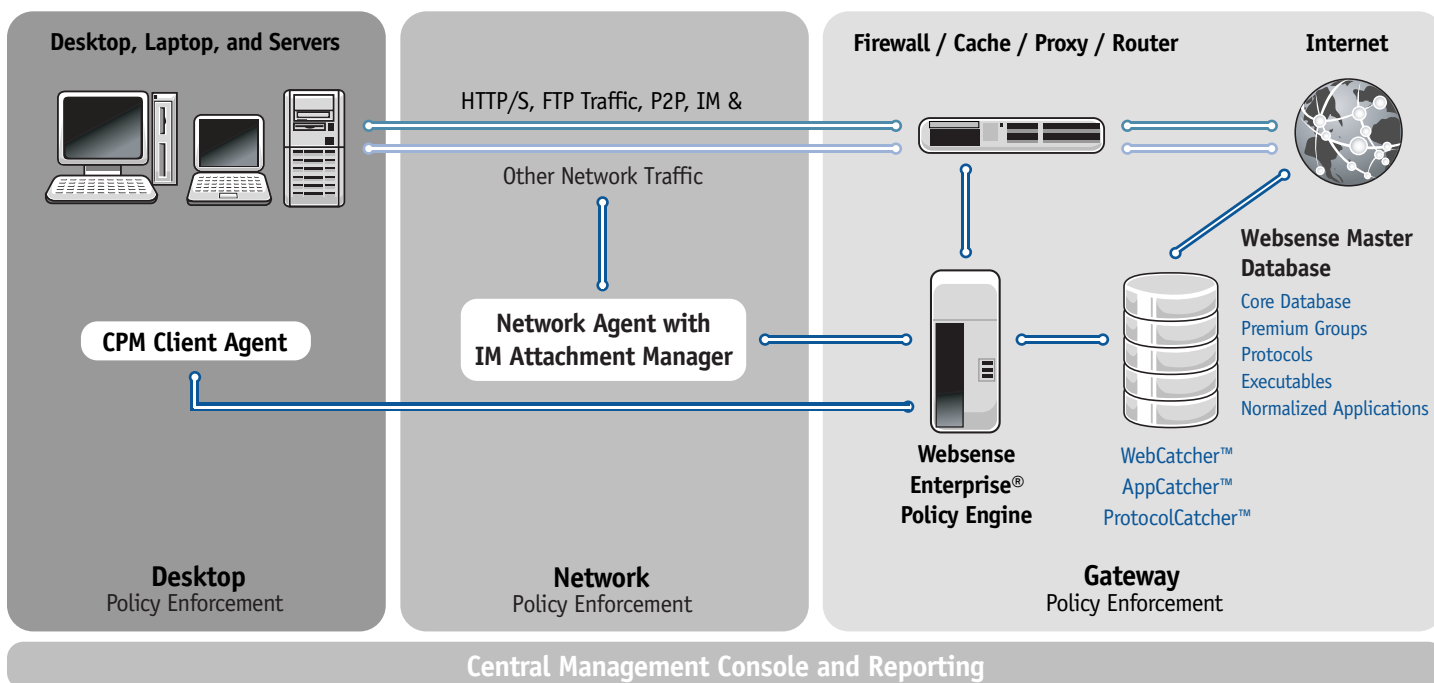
Desktop, Laptop, and Servers

HTTP/S, FTP Traffic, P2P, IM &

Other Network Traffic

Firewall / Cache / Proxy / Router

Internet

Websense Master Database

Core Database
Premium Groups
Protocols
Executables
Normalized Applications

CPM Client Agent

Network Agent with IM Attachment Manager

Websense Enterprise® Policy Engine

WebCatcher™
AppCatcher™
ProtocolCatcher™

Desktop
Policy Enforcement

Network
Policy Enforcement

Gateway
Policy Enforcement

Central Management Console and Reporting